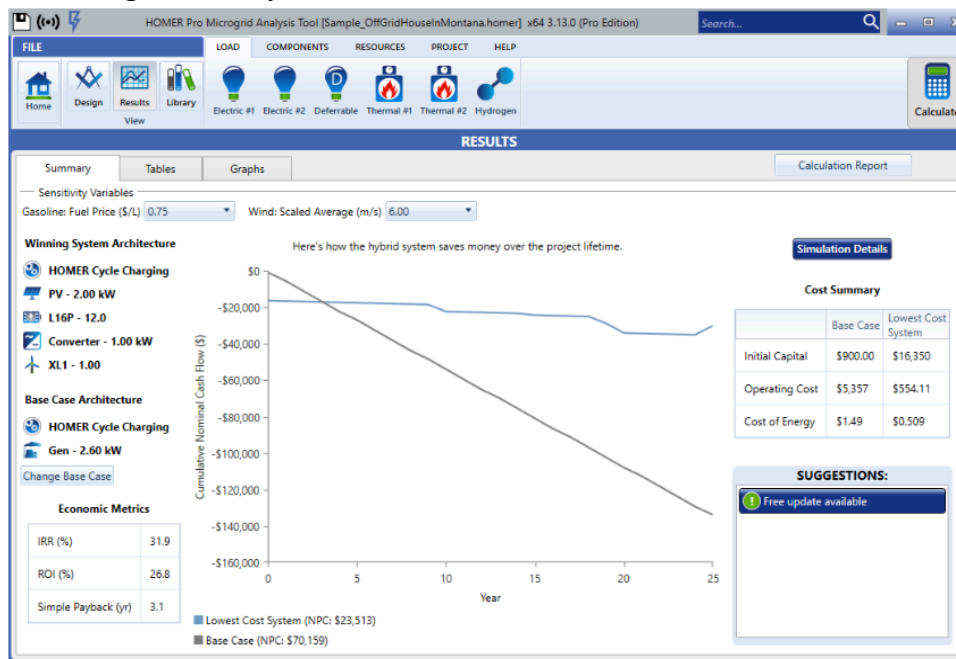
HOMER Pro Microgrid Analysis Tool [Sample_OffGridHouseInMontana.homer] x64 3.13.0 (Pro Edition)

Search...

FILE

LOAD COMPONENTS RESOURCES PROJECT HELP

Home Design Results Library

View

Electric #1 Electric #2 Deferrable Thermal #1 Thermal #2 Hydrogen

Calculate

RESULTS

Summary Tables Graphs

Calculation Report

Sensitivity Variables

Gasoline: Fuel Price ($/L) 0.75

Wind: Scaled Average (m/s) 6.00

Winning System Architecture

HOMER Cycle Charging

PV - 2.00 kW

L16P - 12.0

Converter - 1.00 kW

XL1 - 1.00

Base Case Architecture

HOMER Cycle Charging

Gen - 2.60 kW

Change Base Case

Economic Metrics

| IRR (%) | 31.9 |
|---|---|
| ROI (%) | 26.8 |
| Simple Payback (yr) | 3.1 |

Here's how the hybrid system saves money over the project lifetime.

$0
-$20,000
-$40,000
-$60,000
-$80,000
-$100,000
-$120,000
-$140,000
-$160,000

Cumulative Nominal Cash Flow ($)

0 5 10 15 20 25

Year

Lowest Cost System (NPC: $23,513)

Base Case (NPC: $70,159)

Simulation Details

Cost Summary

| | Base Case | Lowest Cost System |
|---|---|---|
| Initial Capital | $900.00 | $16,350 |
| Operating Cost | $5,357 | $554.11 |
| Cost of Energy | $1.49 | $0.509 |

SUGGESTIONS:

Free update available